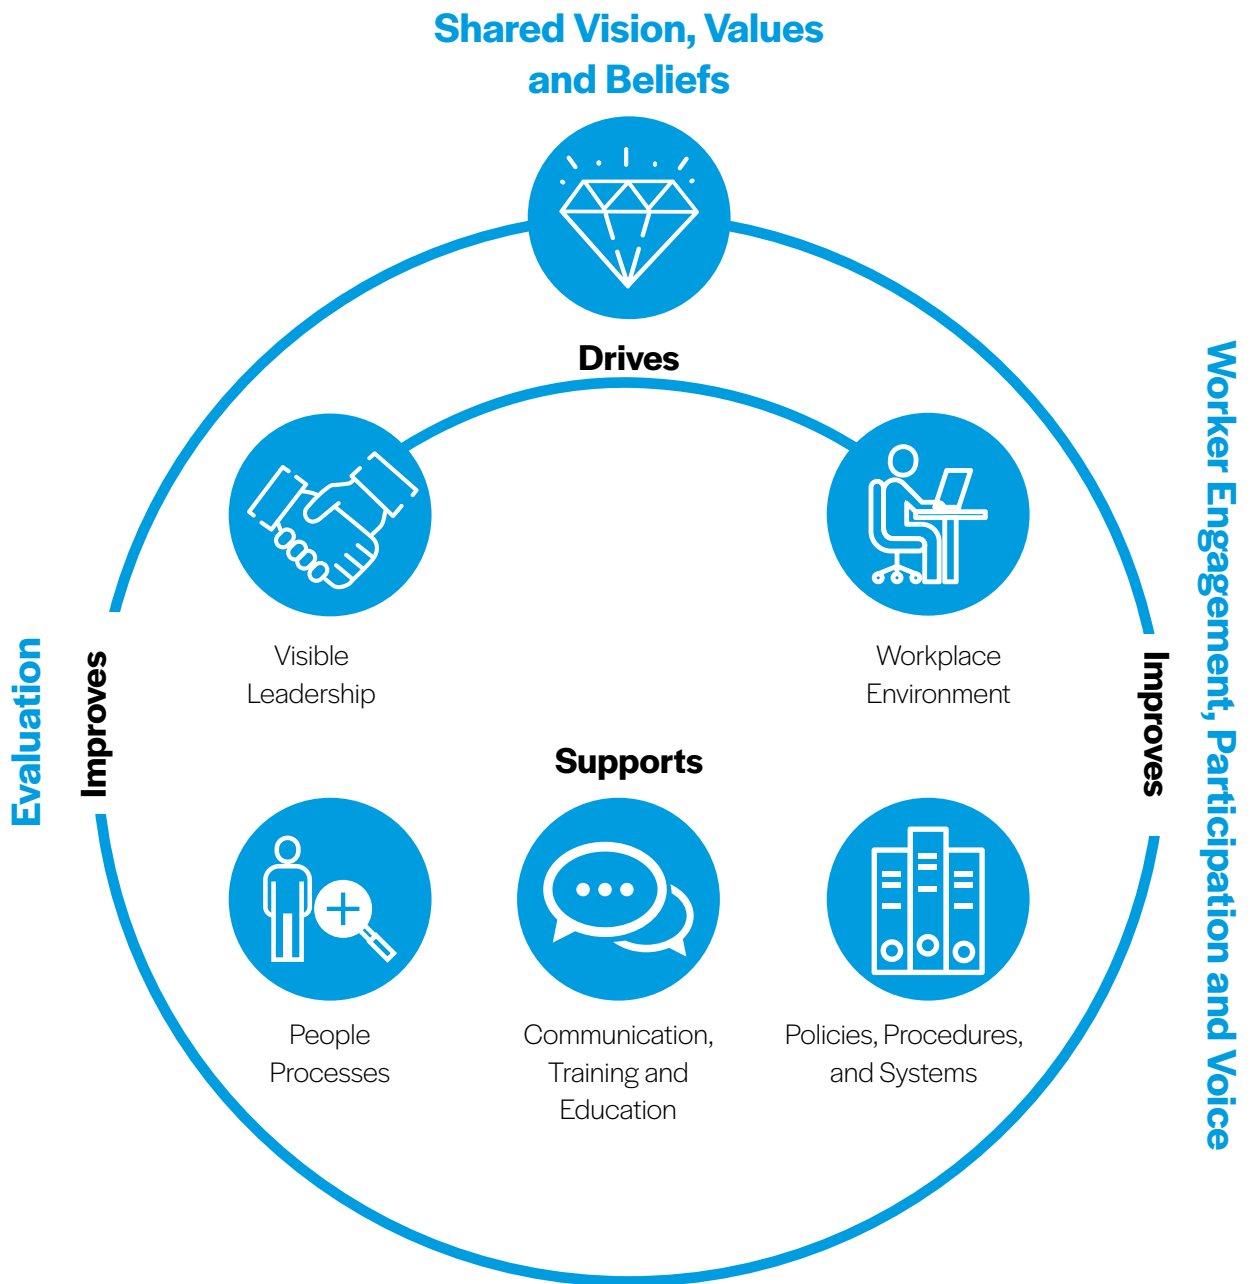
Shared Vision, Values and Beliefs

Drives

Visible Leadership

Workplace Environment

Evaluation

Improves

Improves

Worker Engagement, Participation and Voice

Supports

People Processes

Communication, Training and Education

Policies, Procedures, and Systems